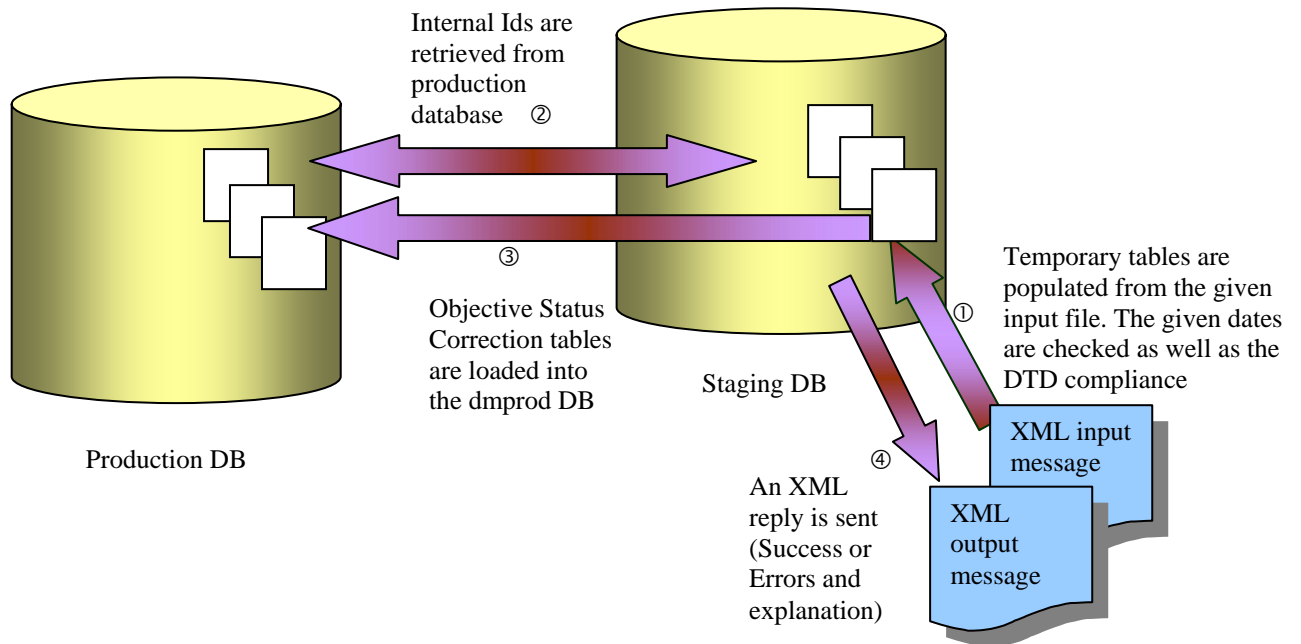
Internal Ids are retrieved from production database ②

③

Objective Status Correction tables are loaded into the dmprod DB

Production DB

Staging DB

①

Temporary tables are populated from the given input file. The given dates are checked as well as the DTD compliance

XML input message

④

An XML reply is sent (Success or Errors and explanation)

XML output message